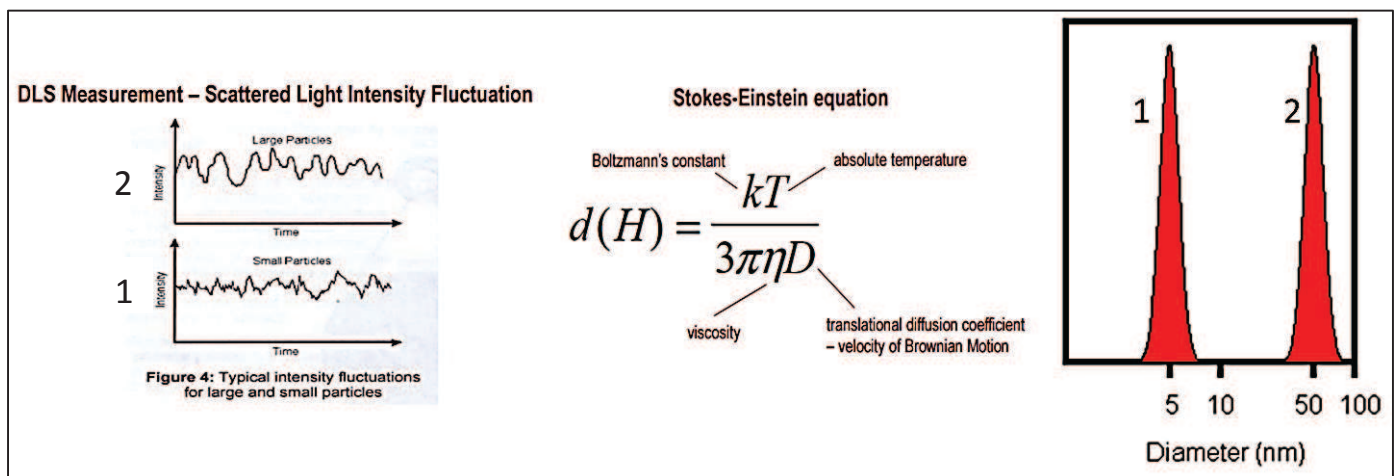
DLS Measurement – Scattered Light Intensity Fluctuation

Large Particles

2

Intensity

Time

Small Particles

1

Intensity

Time

Figure 4: Typical intensity fluctuations for large and small particles

Stokes-Einstein equation

Boltzmann's constant

absolute temperature

$d(H) = \frac{kT}{3\pi\eta D}$

viscosity

translational diffusion coefficient – velocity of Brownian Motion

1

2

5 10 50 100

Diameter (nm)